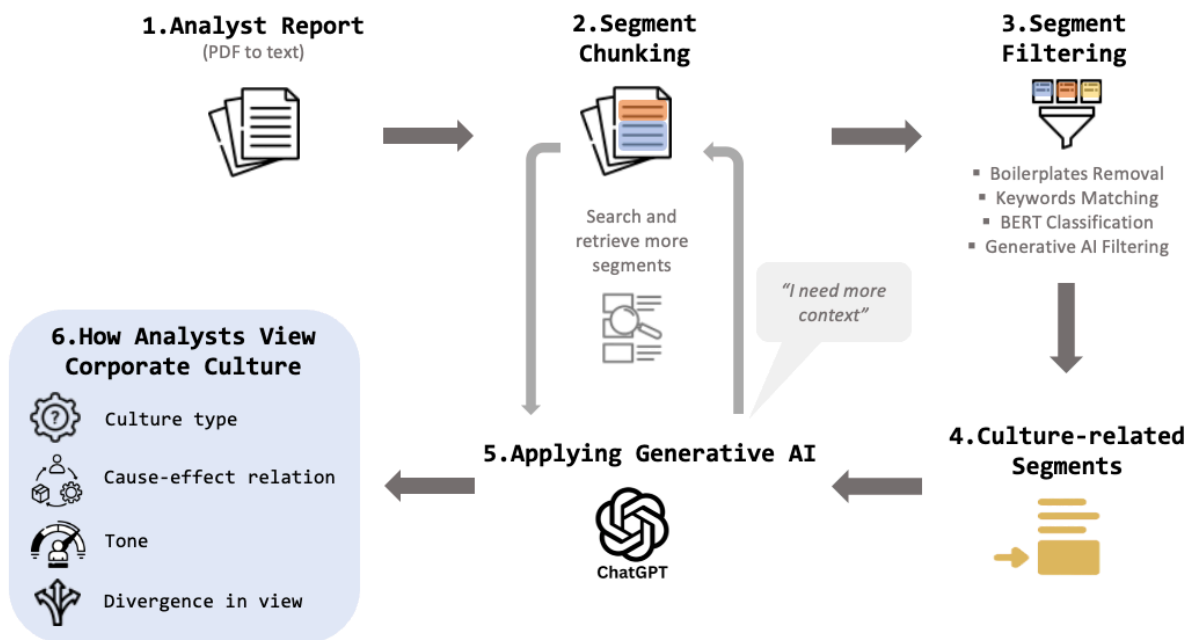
1.Analyst Report
(PDF to text)

2.Segment Chunking

Search and retrieve more segments

3.Segment Filtering

▪ Boilerplates Removal
▪ Keywords Matching
▪ BERT Classification
▪ Generative AI Filtering

"I need more context"

6.How Analysts View Corporate Culture

Culture type

Cause-effect relation

Tone

Divergence in view

5.Applying Generative AI

ChatGPT

4.Culture-related Segments